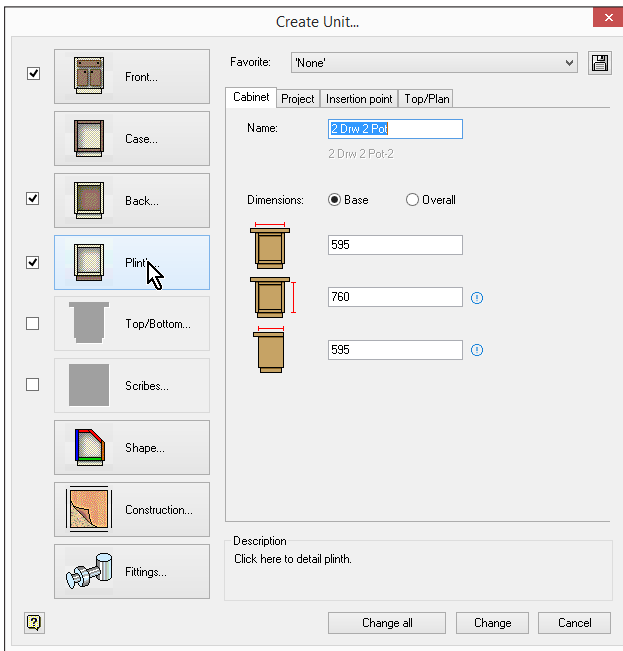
Create Unit...

Front...

Case...

Back...

Plint...

Top/Bottom...

Scribes...

Shape...

Construction...

Fittings...

Favorite: 'None'

Cabinet | Project | Insertion point | Top/Plan

Name: 2 Drw 2 Pot

2 Drw 2 Pot-2

Dimensions: Base Overall

595

760

595

Description
Click here to detail plinth.

Change all | Change | Cancel